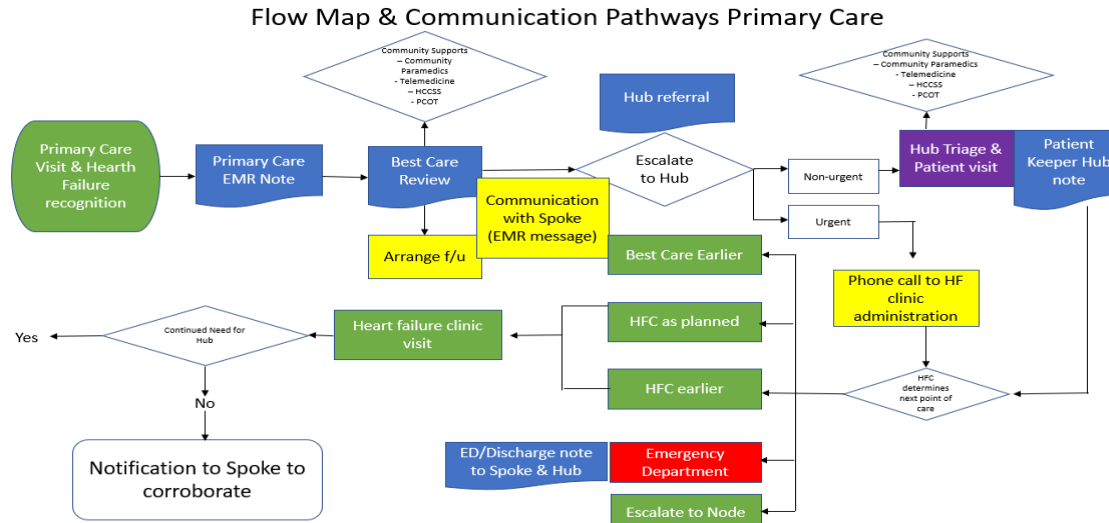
Flow Map & Communication Pathways Primary Care

Primary Care Visit & Hearth Failure recognition

Primary Care EMR Note

Community Supports – Community Paramedics - Telemedicine – HCCSS - PCOT

Best Care Review

Hub referral

Escalate to Hub

Community Supports – Community Paramedics - Telemedicine – HCCSS - PCOT

Non-urgent

Hub Triage & Patient visit

Patient Keeper Hub note

Urgent

Communication with Spoke (EMR message)

Arrange f/u

Best Care Earlier

Phone call to HF clinic administration

Yes

Continued Need for Hub

Heart failure clinic visit

HFC as planned

No

HFC earlier

HFC determines next point of care

Notification to Spoke to corroborate

ED/Discharge note to Spoke & Hub

Emergency Department

Escalate to Node